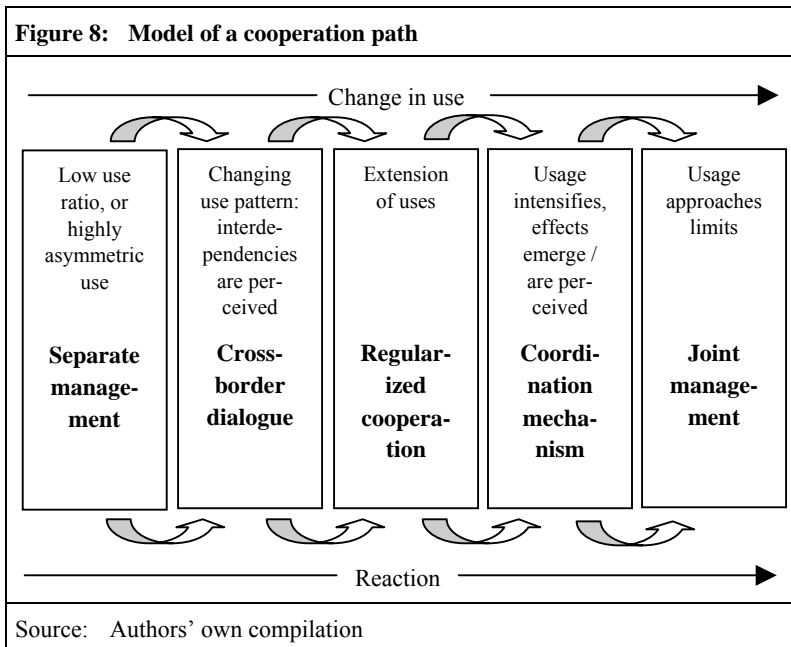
**Figure 8: Model of a cooperation path**

Change in use

Low use ratio, or highly asymmetric use

**Separate management**

Changing use pattern: interdependencies are perceived

**Cross-border dialogue**

Extension of uses

**Regularized cooperation**

Usage intensifies, effects emerge / are perceived

**Coordination mechanism**

Usage approaches limits

**Joint management**

Reaction

Source: Authors' own compilation